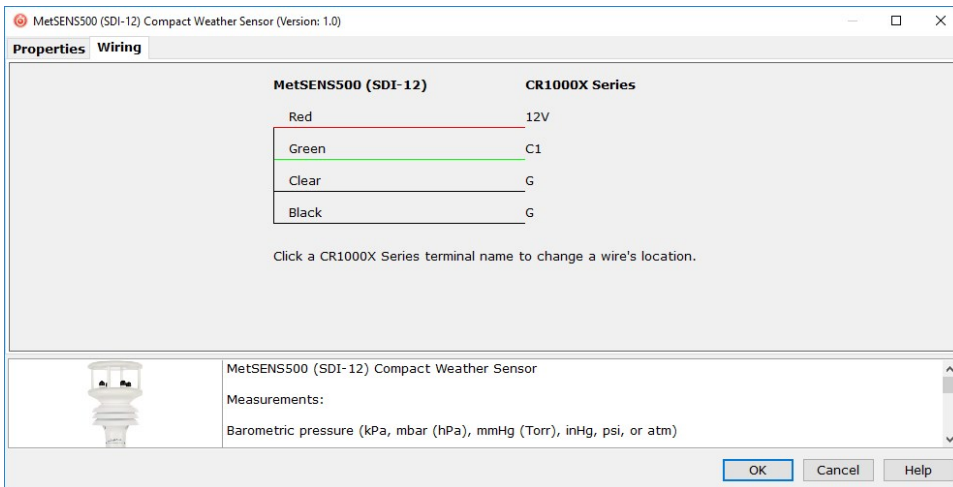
MetSENS500 (SDI-12) Compact Weather Sensor (Version: 1.0)

Properties Wiring

| MetSENS500 (SDI-12) | CR1000X Series |
|---|---|
| Red | 12V |
| Green | C1 |
| Clear | G |
| Black | G |

Click a CR1000X Series terminal name to change a wire's location.

MetSENS500 (SDI-12) Compact Weather Sensor

Measurements:

Barometric pressure (kPa, mbar (hPa), mmHg (Torr), inHg, psi, or atm)

OK Cancel Help